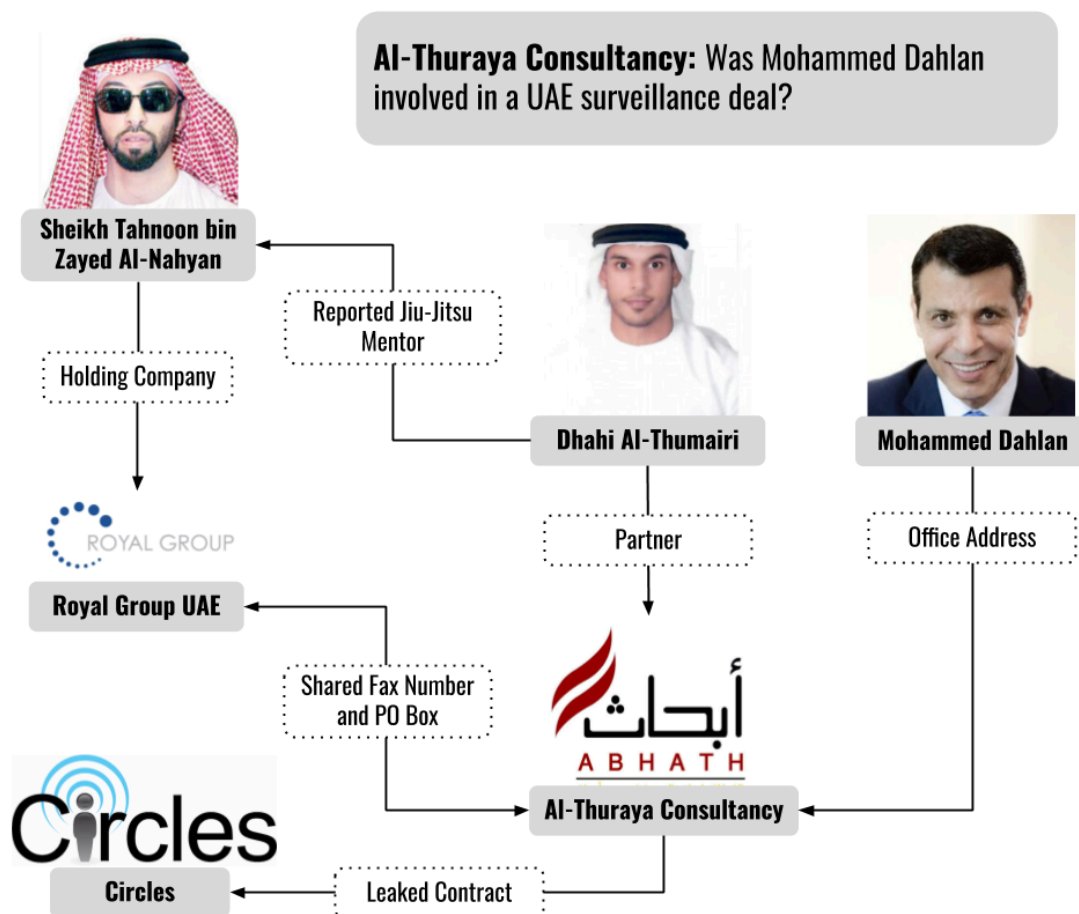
**Al-Thuraya Consultancy:** Was Mohammed Dahlan involved in a UAE surveillance deal?

Sheikh Tahnoon bin Zayed Al-Nahyan

Reported Jiu-Jitsu Mentor

Holding Company

ROYAL GROUP

Royal Group UAE

Dhahi Al-Thumairi

Mohammed Dahlan

Partner

Office Address

Shared Fax Number and PO Box

أبحاث

ABHATH

Al-Thuraya Consultancy

Circles

Circles

Leaked Contract